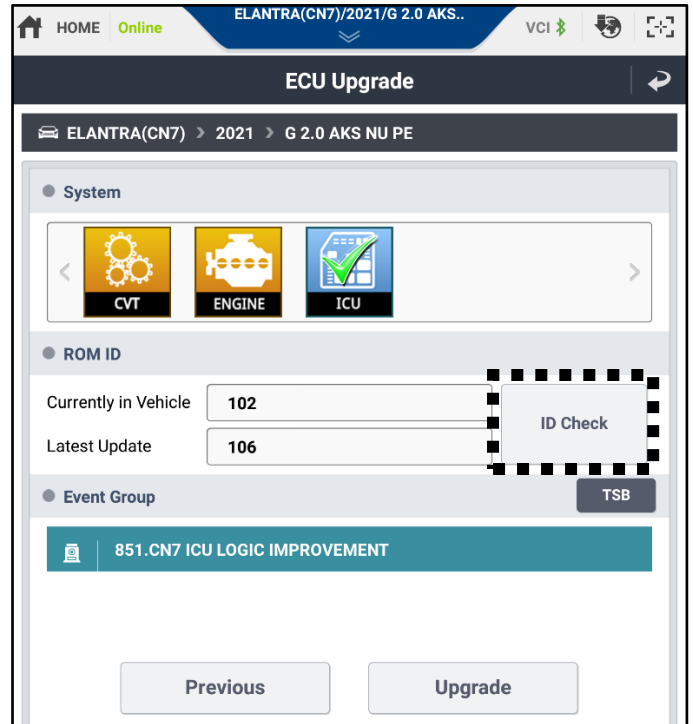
HOME Online
ELANTRA(CN7)/2021/G 2.0 AKS..
VCI

ECU Upgrade

ELANTRA(CN7) > 2021 > G 2.0 AKS NU PE

System

CVT
ENGINE
ICU

ROM ID

Currently in Vehicle 102
Latest Update 106
ID Check

Event Group
TSB

851.CN7 ICU LOGIC IMPROVEMENT

Previous
Upgrade